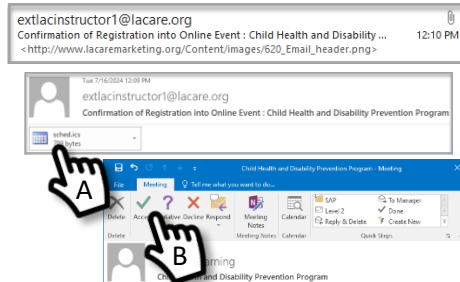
extlacinstructor1@lacare.org
Confirmation of Registration into Online Event : Child Health and Disability
<http://www.lacaremarketing.org/Content/images/620_Email_header.png>
12:10 PM

Tue 7/16/2024 12:09 PM
extlacinstructor1@lacare.org
Confirmation of Registration into Online Event : Child Health and Disability Prevention Program

sched.ics
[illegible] bytes

A

Child Health and Disability Prevention Program - Meeting
File Meeting Tell me what you want to do...
Delete Accept Tentative Decline Respond
Delete
Meeting Notes
Meeting Notes
Calendar
Calendar
SAP
Level 2
Reply & Delete
To Manager
Done
Create New
Quick Steps

B

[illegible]arning
Chi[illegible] and Disability Prevention Program